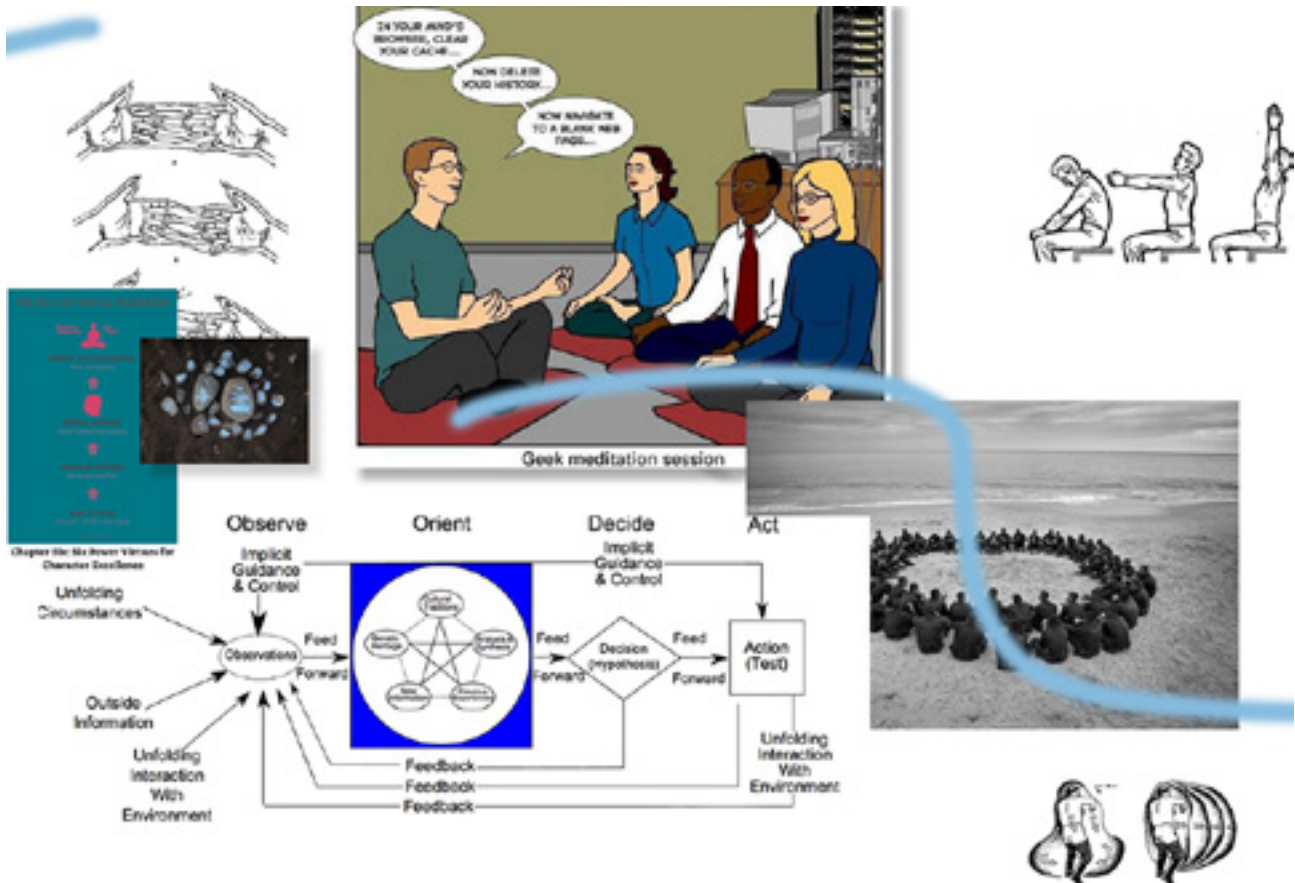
24 YOUR MIND'S BROWSER, CLEAR YOUR CACHE....

NOW DELETE YOUR HISTORY...

NOW NAVIGATE TO A BLANK NEW PAGE....

Geek meditation session

Chapter Six: Six Power Virtues For Character Excellence

Observe

Orient

Decide

Act

Implicit Guidance & Control

Implicit Guidance & Control

Unfolding Circumstances

Outside Information

Unfolding Interaction With Environment

Observations

Feed Forward

Feed Forward

Feed Forward

Decision (Hypothesis)

Action (Test)

Unfolding Interaction With Environment

Feedback

Feedback

Feedback